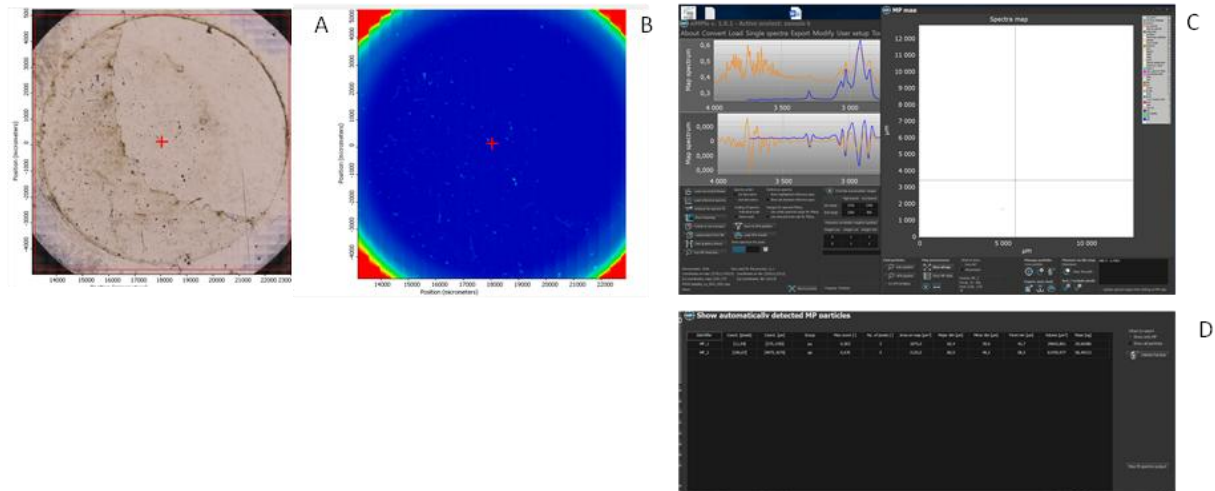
A

B

C

D

Position (micrometers)

5000
4000
3000
2000
1000
0
-1000
-2000
-3000
-4000
-5000

14000 15000 16000 17000 18000 19000 20000 21000 22000 2300

Position (micrometers)

4000
3000
2000
1000
0
-1000
-2000
-3000
-4000

14000 15000 16000 17000 18000 19000 20000 21000 22000

Position (micrometers)

About Convert Load Single spectra Export Modify User setup To

0,6
0,5
0,4
0,3

Map spectrum

4 000 3 500 3 000

0,000
0
-0,000

Map spectrum

4 000 3 500 3 000

MP map

Spectra map

12 000
11 000
10 000
9 000
8 000
7 000
6 000
5 000
4 000
3 000
2 000
1 000
0

µm

0 5 000 10 000

µm

Show automatically detected MP particles

| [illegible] | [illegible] | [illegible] | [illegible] | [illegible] | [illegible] | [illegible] | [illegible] | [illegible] | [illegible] | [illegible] | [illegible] |
|---|---|---|---|---|---|---|---|---|---|---|---|
| MP_1 | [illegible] | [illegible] | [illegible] | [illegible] | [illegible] | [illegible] | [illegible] | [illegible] | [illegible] | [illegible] | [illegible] |
| MP_2 | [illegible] | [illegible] | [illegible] | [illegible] | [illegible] | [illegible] | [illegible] | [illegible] | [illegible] | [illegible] | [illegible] |